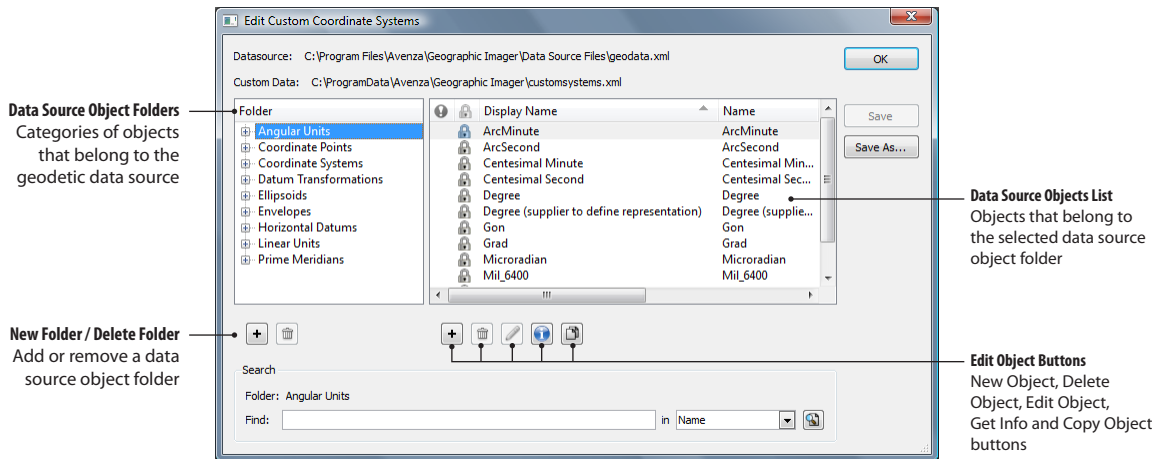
Edit Custom Coordinate Systems

Datasource: C:\Program Files\Avenza\Geographic Imager\Data Source Files\geodata.xml

Custom Data: C:\ProgramData\Avenza\Geographic Imager\customsystems.xml

OK

Data Source Object Folders
Categories of objects that belong to the geodetic data source

Folder
Angular Units
Coordinate Points
Coordinate Systems
Datum Transformations
Ellipsoids
Envelopes
Horizontal Datums
Linear Units
Prime Meridians

| Display Name | Name |
|---|---|
| ArcMinute | ArcMinute |
| ArcSecond | ArcSecond |
| Centesimal Minute | Centesimal Min... |
| Centesimal Second | Centesimal Sec... |
| Degree | Degree |
| Degree (supplier to define representation) | Degree (supplie... |
| Gon | Gon |
| Grad | Grad |
| Microradian | Microradian |
| Mil_6400 | Mil_6400 |

Save
Save As...

Data Source Objects List
Objects that belong to the selected data source object folder

New Folder / Delete Folder
Add or remove a data source object folder

Edit Object Buttons
New Object, Delete Object, Edit Object, Get Info and Copy Object buttons

Search
Folder: Angular Units
Find: in Name